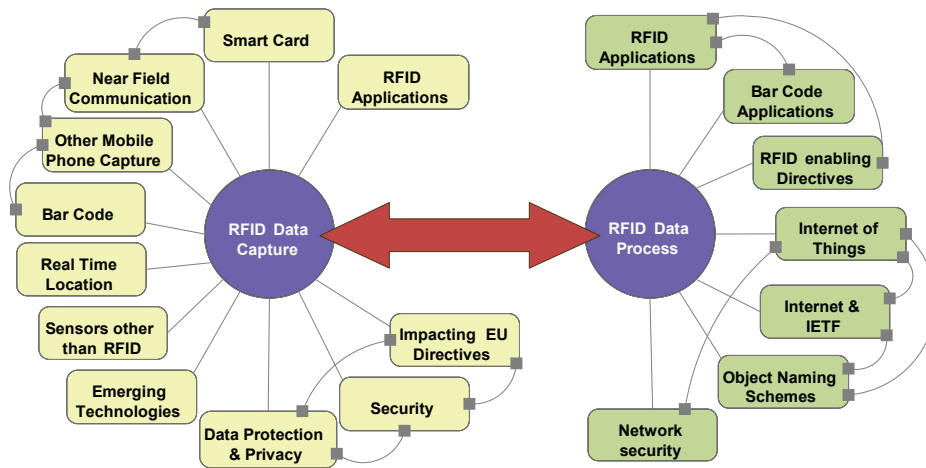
Smart Card

Near Field Communication

RFID Applications

Other Mobile Phone Capture

Bar Code

RFID Data Capture

Real Time Location

Sensors other than RFID

Emerging Technologies

Impacting EU Directives

Security

Data Protection & Privacy

RFID Applications

Bar Code Applications

RFID enabling Directives

RFID Data Process

Internet of Things

Internet & IETF

Object Naming Schemes

Network security